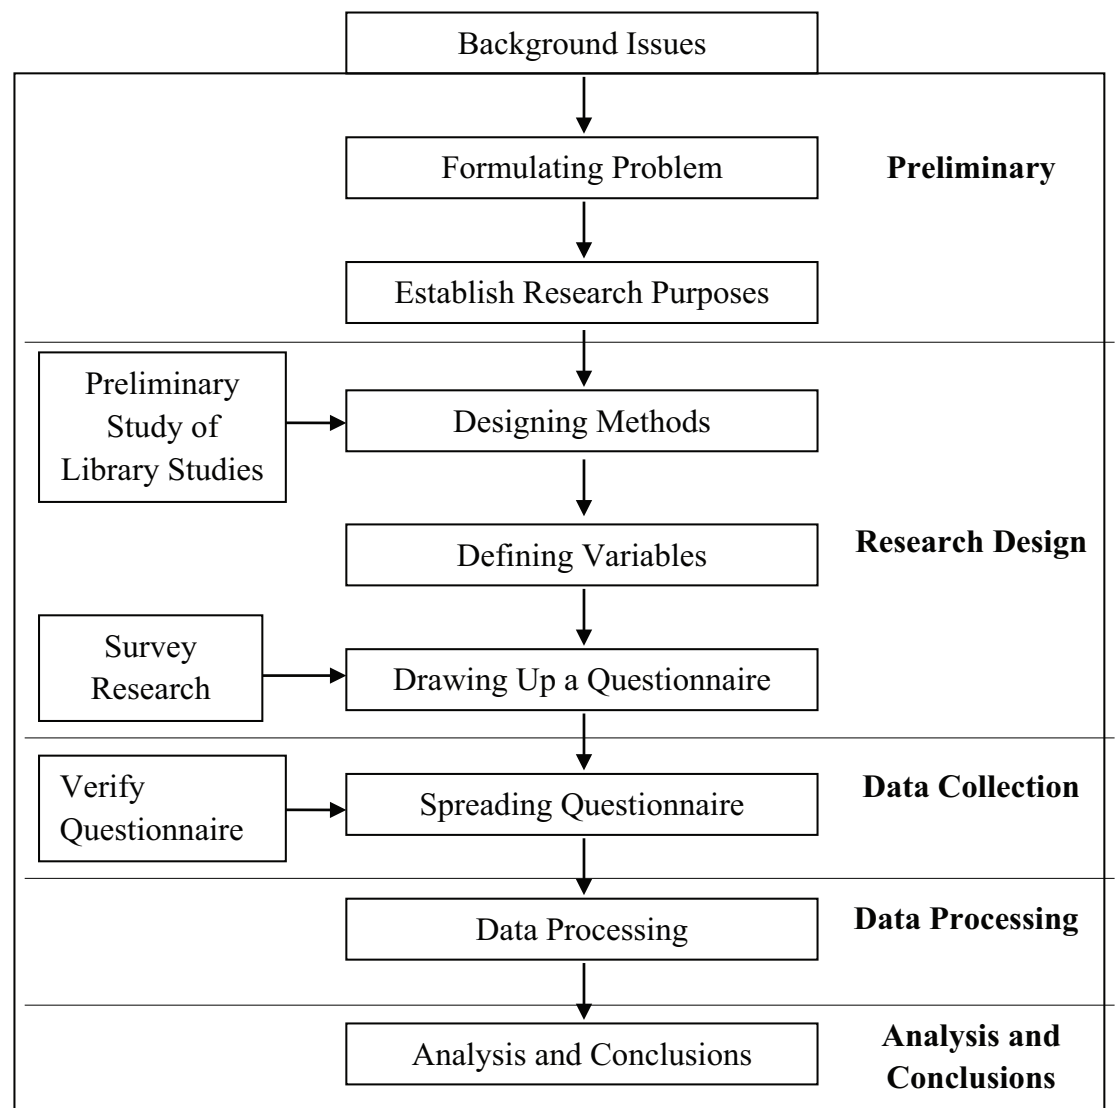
Background Issues

Formulating Problem

Preliminary

Establish Research Purposes

Preliminary Study of Library Studies

Designing Methods

Defining Variables

Research Design

Survey Research

Drawing Up a Questionnaire

Verify Questionnaire

Spreading Questionnaire

Data Collection

Data Processing

Data Processing

Analysis and Conclusions

Analysis and Conclusions